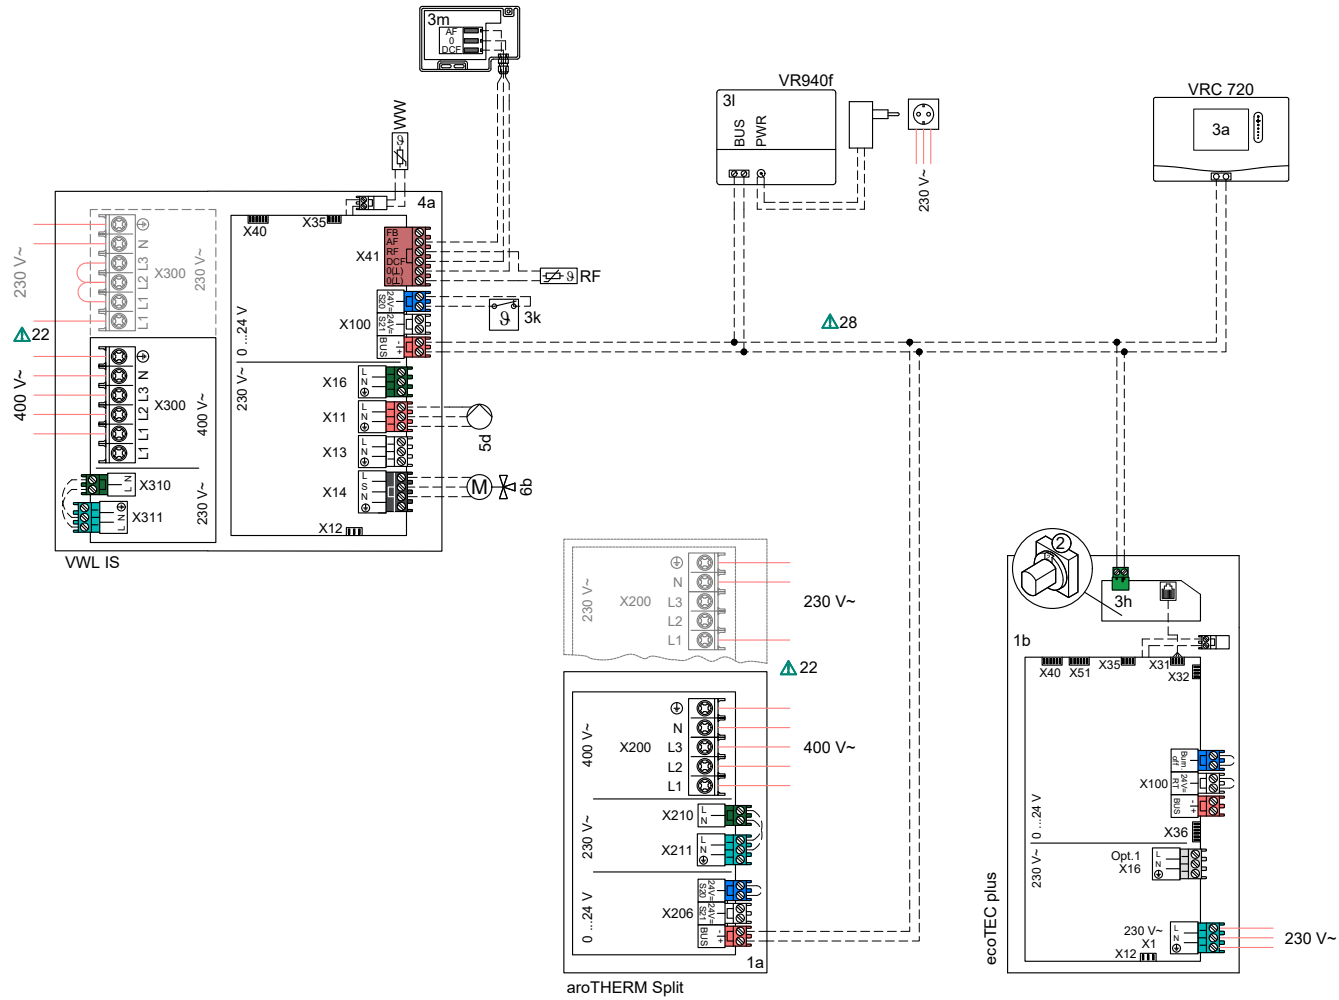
3m
AF
0
DCF

VR940f
3l
BUS
PWR

230 V~

VRC 720
3a

WW
4a
X40
X35
X41
FB
AF
RF
DCF
0(L)
0(L)
RF
X100
24V=
S20
24V=
S21
BUS
3k
0 ...24 V
230 V~
X16
X11
X13
X14
X12
5d
6b
M

230 V~
X300
230 V~
L1 L1 L2 L3 N
22
400 V~
X300
400 V~
L1 L1 L2 L3 N
X310
X311
230 V~
VWL IS

28

230 V~
X200
N
L3
L2
L1
230 V~
22
400 V~
X200
N
L3
L2
L1
400 V~
230 V~
X210
X211
0 ...24 V
X206
S20
24V=
S21
BUS
1a
aroTHERM Split

2
3h
1b
X40
X51
X35
X31
X32
X100
Burn off
24V= RT
BUS
X36
0 ...24 V
230 V~
Opt.1
X16
230 V~
X1
X12
230 V~
ecoTEC plus